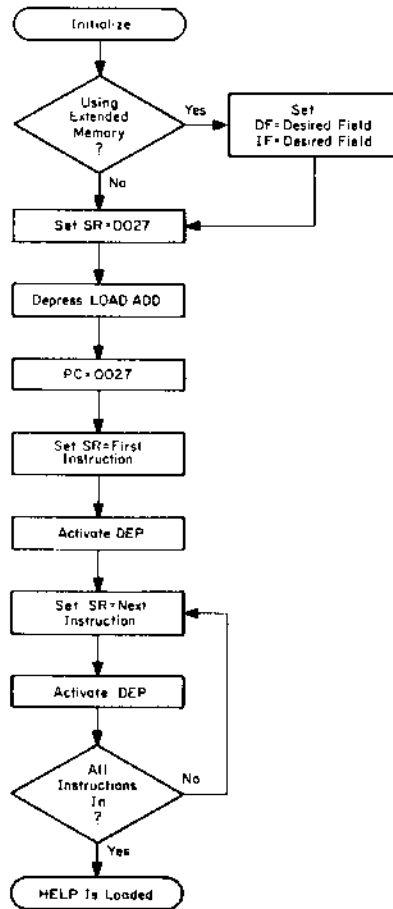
Initialize

Using Extended Memory ?

Yes

Set DF=Desired Field IF=Desired Field

No

Set SR=0027

Depress LOAD ADD

PC=0027

Set SR=First Instruction

Activate DEP

Set SR=Next Instruction

Activate DEP

All Instructions In ?

No

Yes

HELP Is Loaded